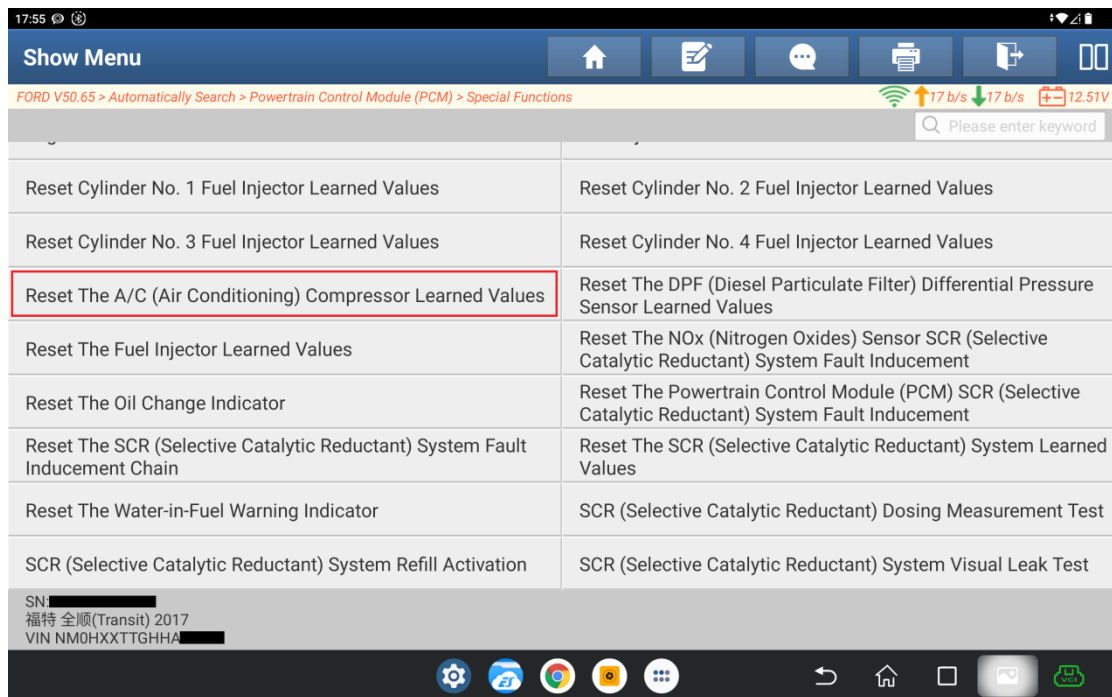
17:55

Show Menu

FORD V50.65 > Automatically Search > Powertrain Control Module (PCM) > Special Functions

17 b/s 17 b/s 12.51V

Please enter keyword

| | |
|---|---|
| Reset Cylinder No. 1 Fuel Injector Learned Values | Reset Cylinder No. 2 Fuel Injector Learned Values |
| Reset Cylinder No. 3 Fuel Injector Learned Values | Reset Cylinder No. 4 Fuel Injector Learned Values |
| Reset The A/C (Air Conditioning) Compressor Learned Values | Reset The DPF (Diesel Particulate Filter) Differential Pressure Sensor Learned Values |
| Reset The Fuel Injector Learned Values | Reset The NOx (Nitrogen Oxides) Sensor SCR (Selective Catalytic Reductant) System Fault Inducement |
| Reset The Oil Change Indicator | Reset The Powertrain Control Module (PCM) SCR (Selective Catalytic Reductant) System Fault Inducement |
| Reset The SCR (Selective Catalytic Reductant) System Fault Inducement Chain | Reset The SCR (Selective Catalytic Reductant) System Learned Values |
| Reset The Water-in-Fuel Warning Indicator | SCR (Selective Catalytic Reductant) Dosing Measurement Test |
| SCR (Selective Catalytic Reductant) System Refill Activation | SCR (Selective Catalytic Reductant) System Visual Leak Test |

SN:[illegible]
福特 全顺(Transit) 2017
VIN NM0HXXTTGHHA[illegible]

VCI